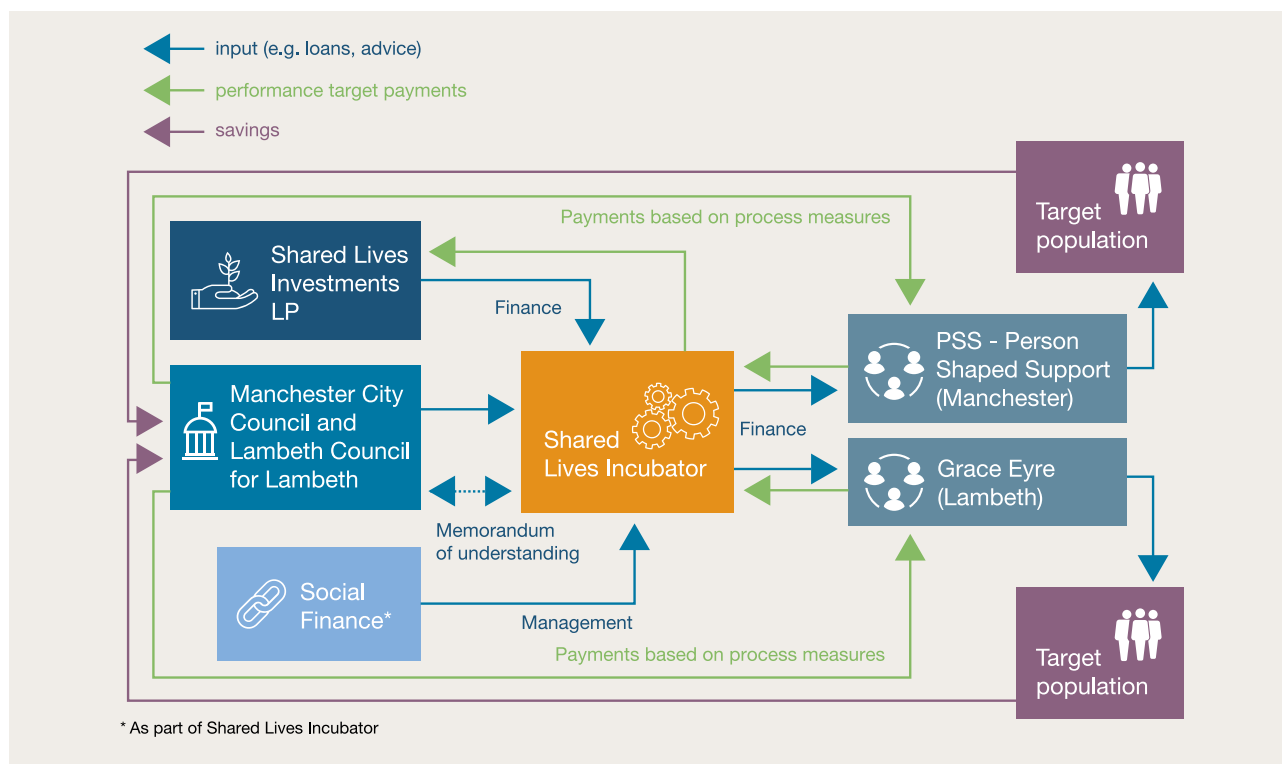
input (e.g. loans, advice)

performance target payments

savings

Payments based on process measures

Target population

Shared Lives Investments LP

Finance

PSS - Person Shaped Support (Manchester)

Manchester City Council and Lambeth Council for Lambeth

Shared Lives Incubator

Finance

Grace Eyre (Lambeth)

Memorandum of understanding

Social Finance*

Management

Payments based on process measures

Target population

* As part of Shared Lives Incubator